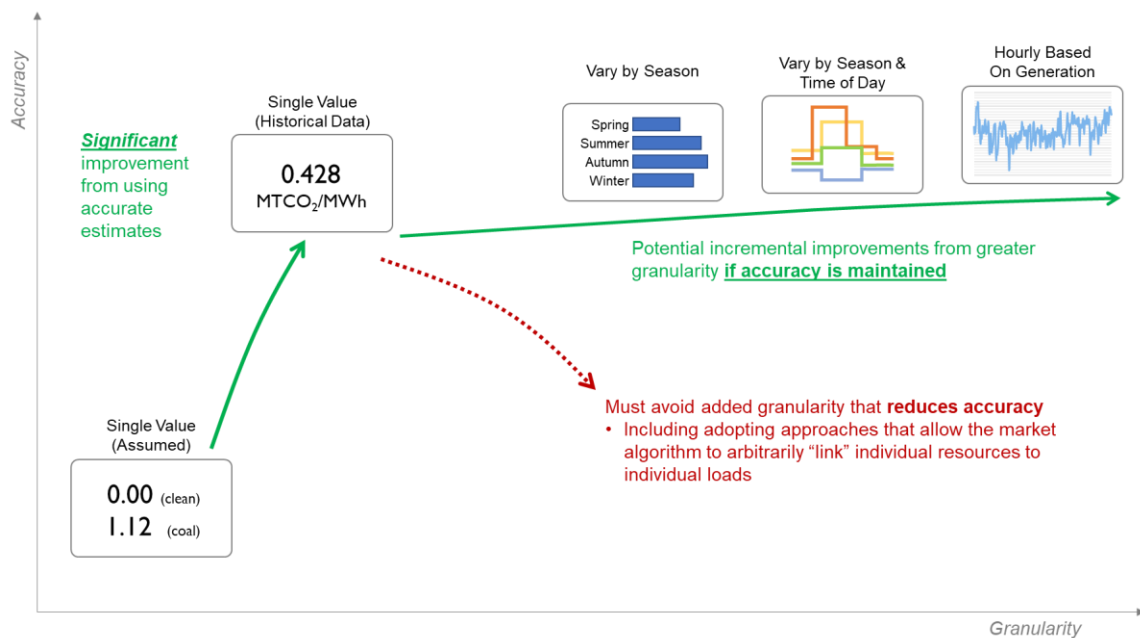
Accuracy

Significant improvement from using accurate estimates

Single Value (Historical Data)

0.428
$MTCO_2/MWh$

Vary by Season

Spring
Summer
Autumn
Winter

Vary by Season & Time of Day

Hourly Based On Generation

Potential incremental improvements from greater granularity if accuracy is maintained

Single Value (Assumed)

0.00 (clean)
1.12 (coal)

Must avoid added granularity that reduces accuracy
• Including adopting approaches that allow the market algorithm to arbitrarily "link" individual resources to individual loads

Granularity